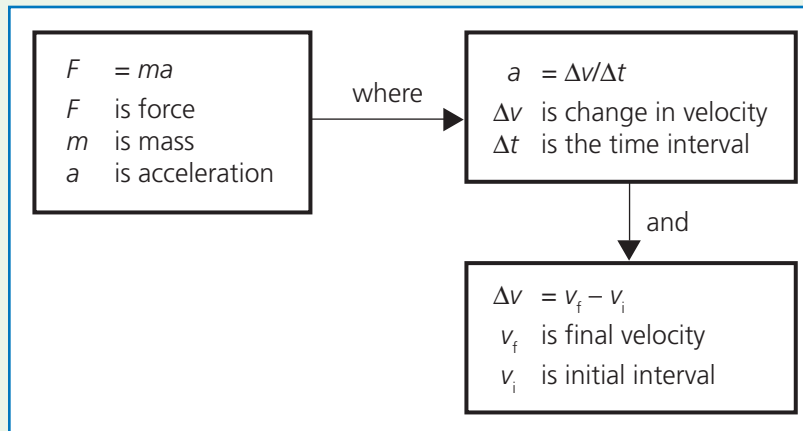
$F = ma$
$F$ is force
$m$ is mass
$a$ is acceleration

where

$a = \Delta v/\Delta t$
$\Delta v$ is change in velocity
$\Delta t$ is the time interval

and

$\Delta v = v_f - v_i$
$v_f$ is final velocity
$v_i$ is initial interval